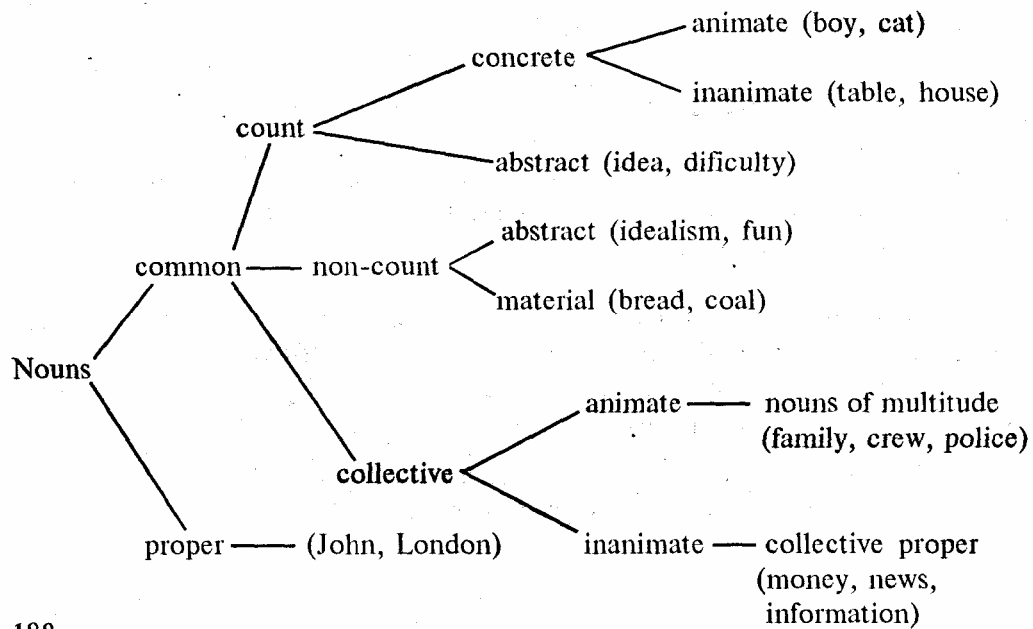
Nouns
common
count
concrete
animate (boy, cat)
inanimate (table, house)
abstract (idea, dificulty)
non-count
abstract (idealism, fun)
material (bread, coal)
collective
animate — nouns of multitude (family, crew, police)
inanimate — collective proper (money, news, information)
proper — (John, London)

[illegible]